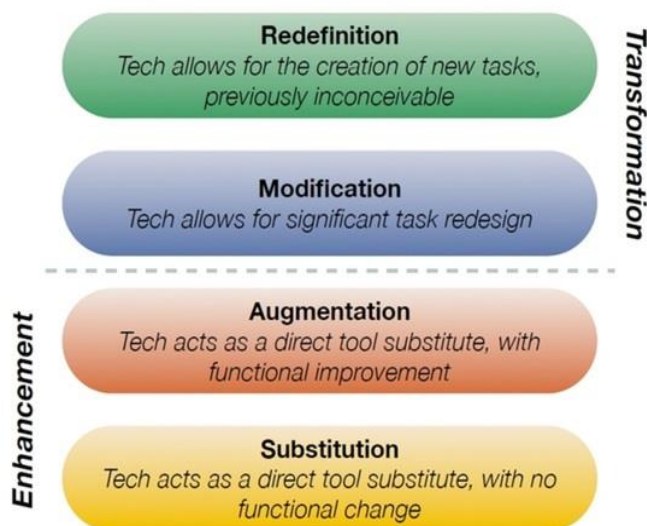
Redefinition
Tech allows for the creation of new tasks, previously inconceivable

Modification
Tech allows for significant task redesign

Transformation

Augmentation
Tech acts as a direct tool substitute, with functional improvement

Substitution
Tech acts as a direct tool substitute, with no functional change

Enhancement